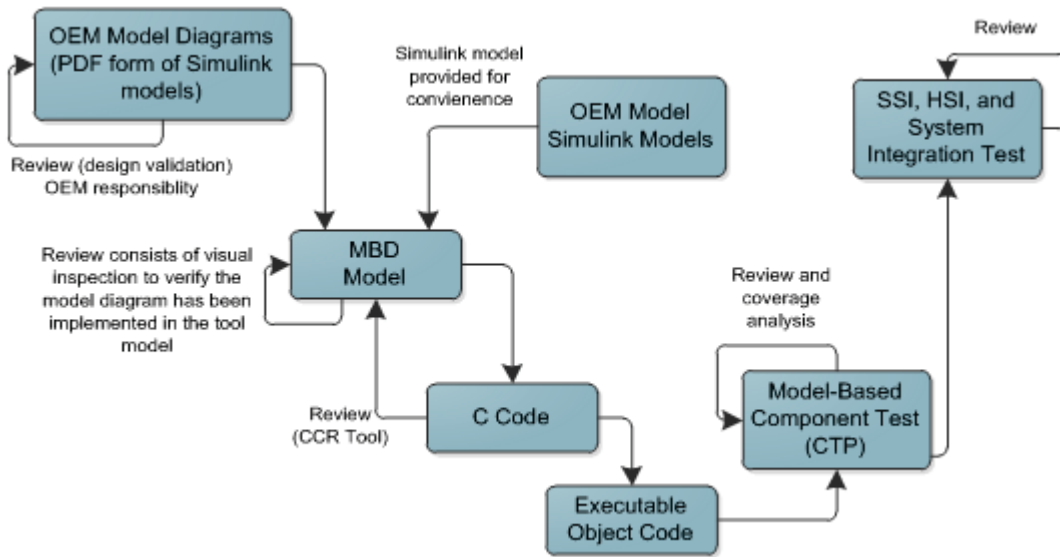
OEM Model Diagrams (PDF form of Simulink models)

Review (design validation) OEM responsiblity

Simulink model provided for convienence

OEM Model Simulink Models

Review

SSI, HSI, and System Integration Test

Review consists of visual inspection to verify the model diagram has been implemented in the tool model

MBD Model

Review and coverage analysis

Review (CCR Tool)

C Code

Model-Based Component Test (CTP)

Executable Object Code